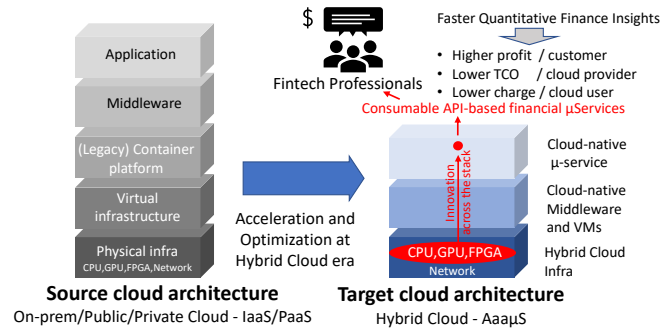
Application

Middleware

(Legacy) Container platform

Virtual infrastructure

Physical infra
CPU,GPU,FPGA,Network

Source cloud architecture
On-prem/Public/Private Cloud - IaaS/PaaS

Acceleration and Optimization at Hybrid Cloud era

$

Fintech Professionals

Faster Quantitative Finance Insights

• Higher profit / customer
• Lower TCO / cloud provider
• Lower charge / cloud user

Consumable API-based financial µServices

Innovation across the stack

Cloud-native µ-service

Cloud-native Middleware and VMs

CPU,GPU,FPGA
Network

Hybrid Cloud Infra

Target cloud architecture
Hybrid Cloud - AaaµS